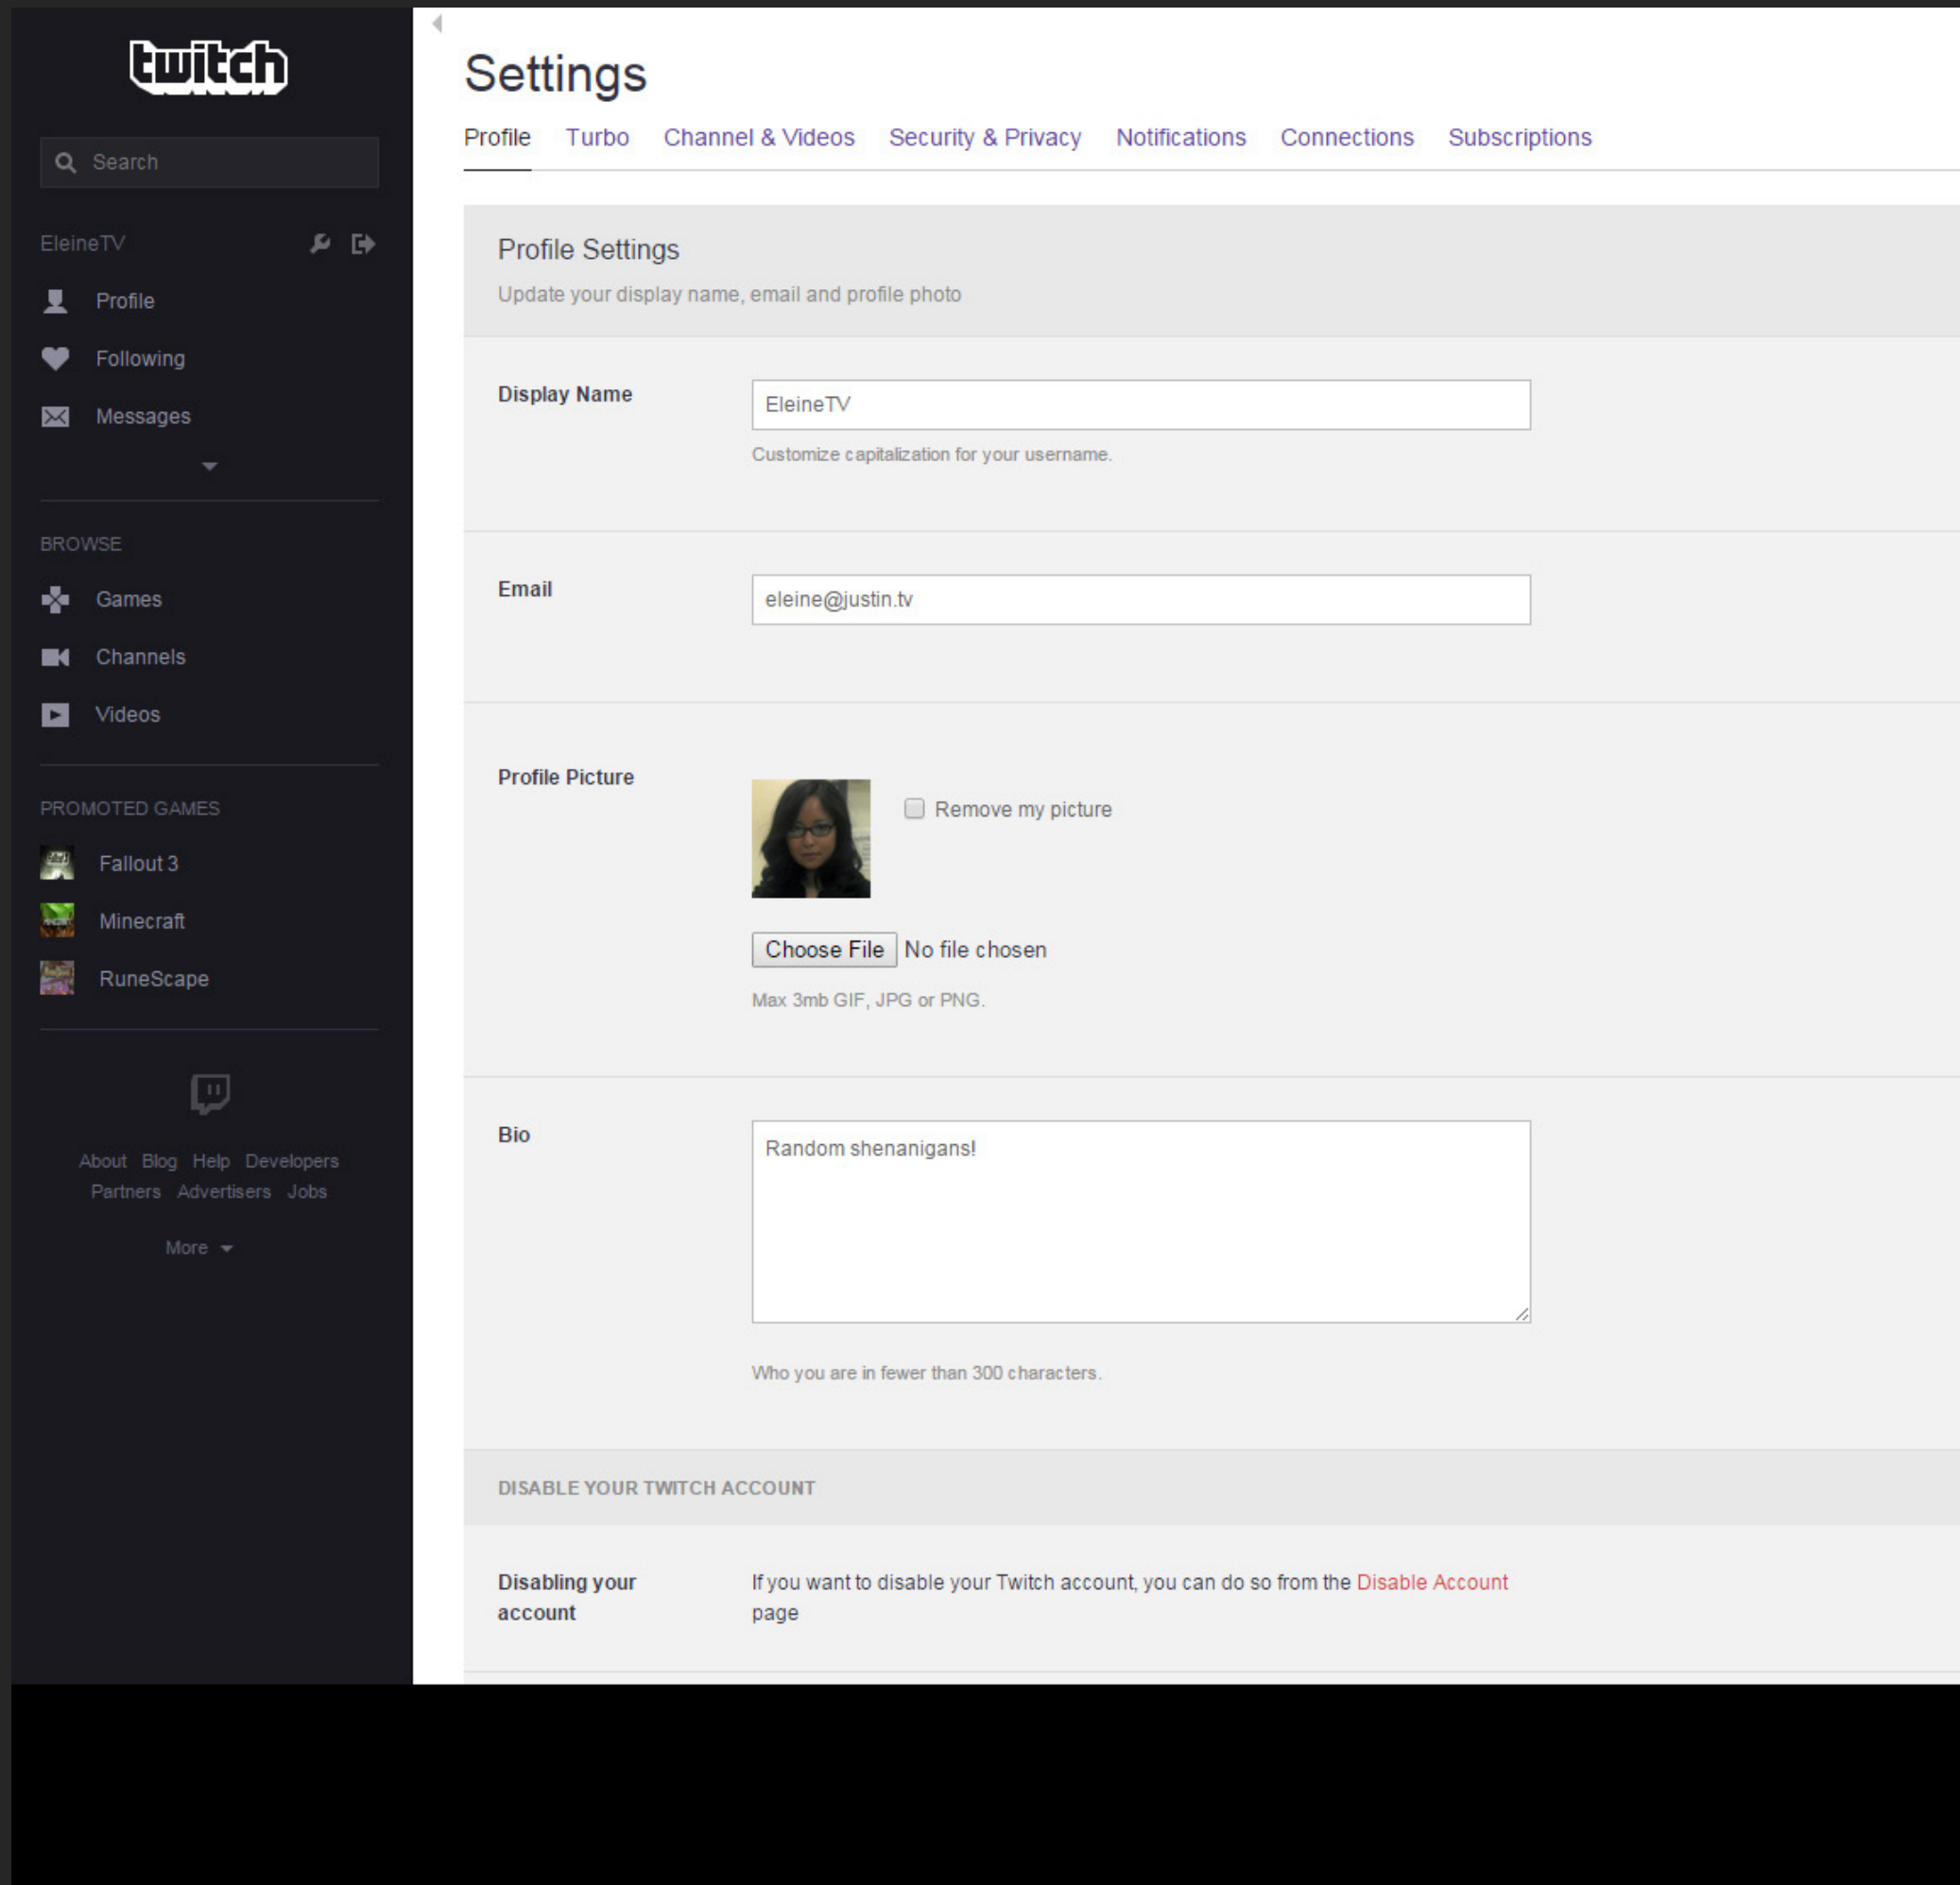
twitch

Search

EleineTV

Profile

Following

Messages

BROWSE

Games

Channels

Videos

PROMOTED GAMES

Fallout 3

Minecraft

RuneScape

About Blog Help Developers Partners Advertisers Jobs

More

Settings

Profile Turbo Channel & Videos Security & Privacy Notifications Connections Subscriptions

Profile Settings

Update your display name, email and profile photo

Display Name

EleineTV

Customize capitalization for your username.

Email

eleine@justin.tv

Profile Picture

Remove my picture

Choose File No file chosen

Max 3mb GIF, JPG or PNG.

Bio

Random shenanigans!

Who you are in fewer than 300 characters.

DISABLE YOUR TWITCH ACCOUNT

Disabling your account

If you want to disable your Twitch account, you can do so from the Disable Account page